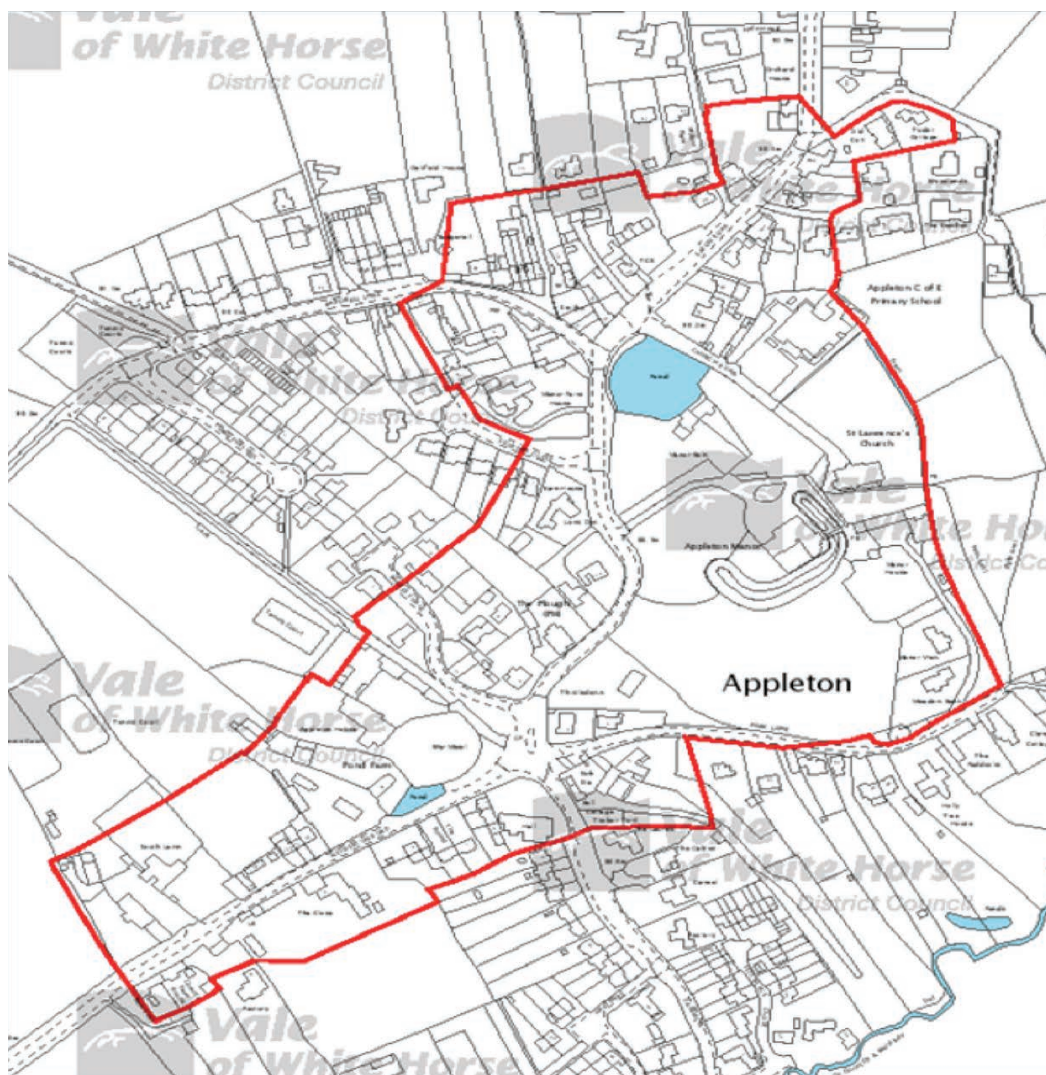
Vale of White Horse District Council

Vale of White Horse District Council

Appleton C of E Primary School

Vale of White Horse District Council

Pond

St Laurence's Church

Vale of White Horse District Council

Appleton Manor

The Plough (PH)

Appleton

Vale of White Horse District Council

Pond Farm

Pond

Vale of White Horse District Council

Vale of White Horse